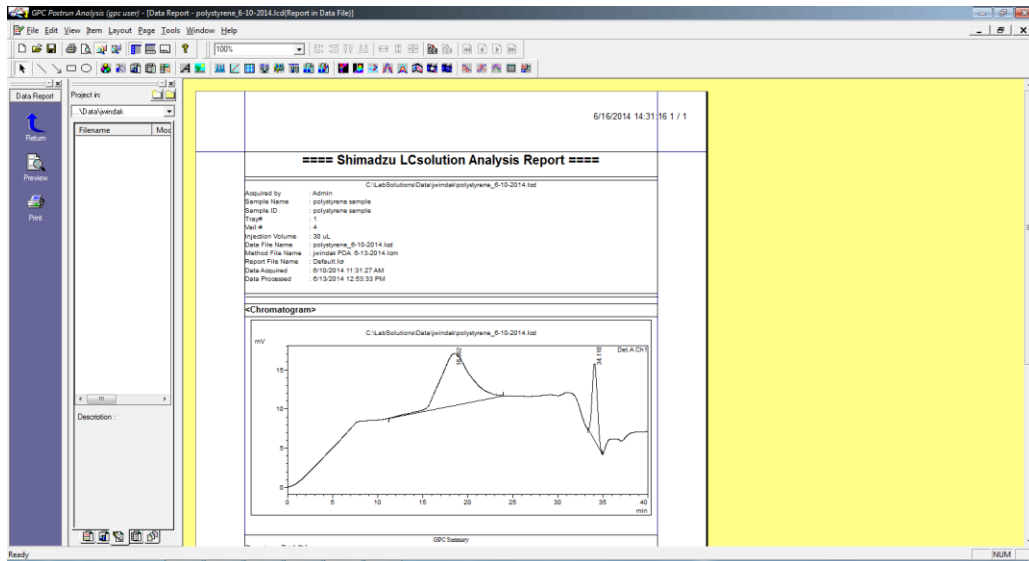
GPC Postrun Analysis (gpc user) - [Data Report - polystyrene_6-10-2014.lcd(Report in Data File)]

File Edit View Item Layout Page Tools Window Help

100%

Data Report

Return

Preview

Print

Project in:

...\Data\jwindak

Filename

Mod

Description :

6/16/2014 14:31:16 1 / 1

==== Shimadzu LCsolution Analysis Report ====

C:\LabSolutions\Data\jwindak\polystyrene_6-10-2014.lcd

| | |
|---|---|
| Acquired by | : Admin |
| Sample Name | : polystyrene sample |
| Sample ID | : polystyrene sample |
| Tray# | : 1 |
| Vail # | : 4 |
| Injection Volume | : 30 uL |
| Data File Name | : polystyrene_6-10-2014.lcd |
| Method File Name | : jwindak PDA 6-13-2014.lcm |
| Report File Name | : Default.lcr |
| Data Acquired | : 6/10/2014 11:31:27 AM |
| Data Processed | : 6/13/2014 12:53:33 PM |

<Chromatogram>

C:\LabSolutions\Data\jwindak\polystyrene_6-10-2014.lcd

mV

Det.A Ch1

18.882

34.118

15

10

5

0

0 5 10 15 20 25 30 35 40

min

GPC Summary

Ready

NUM